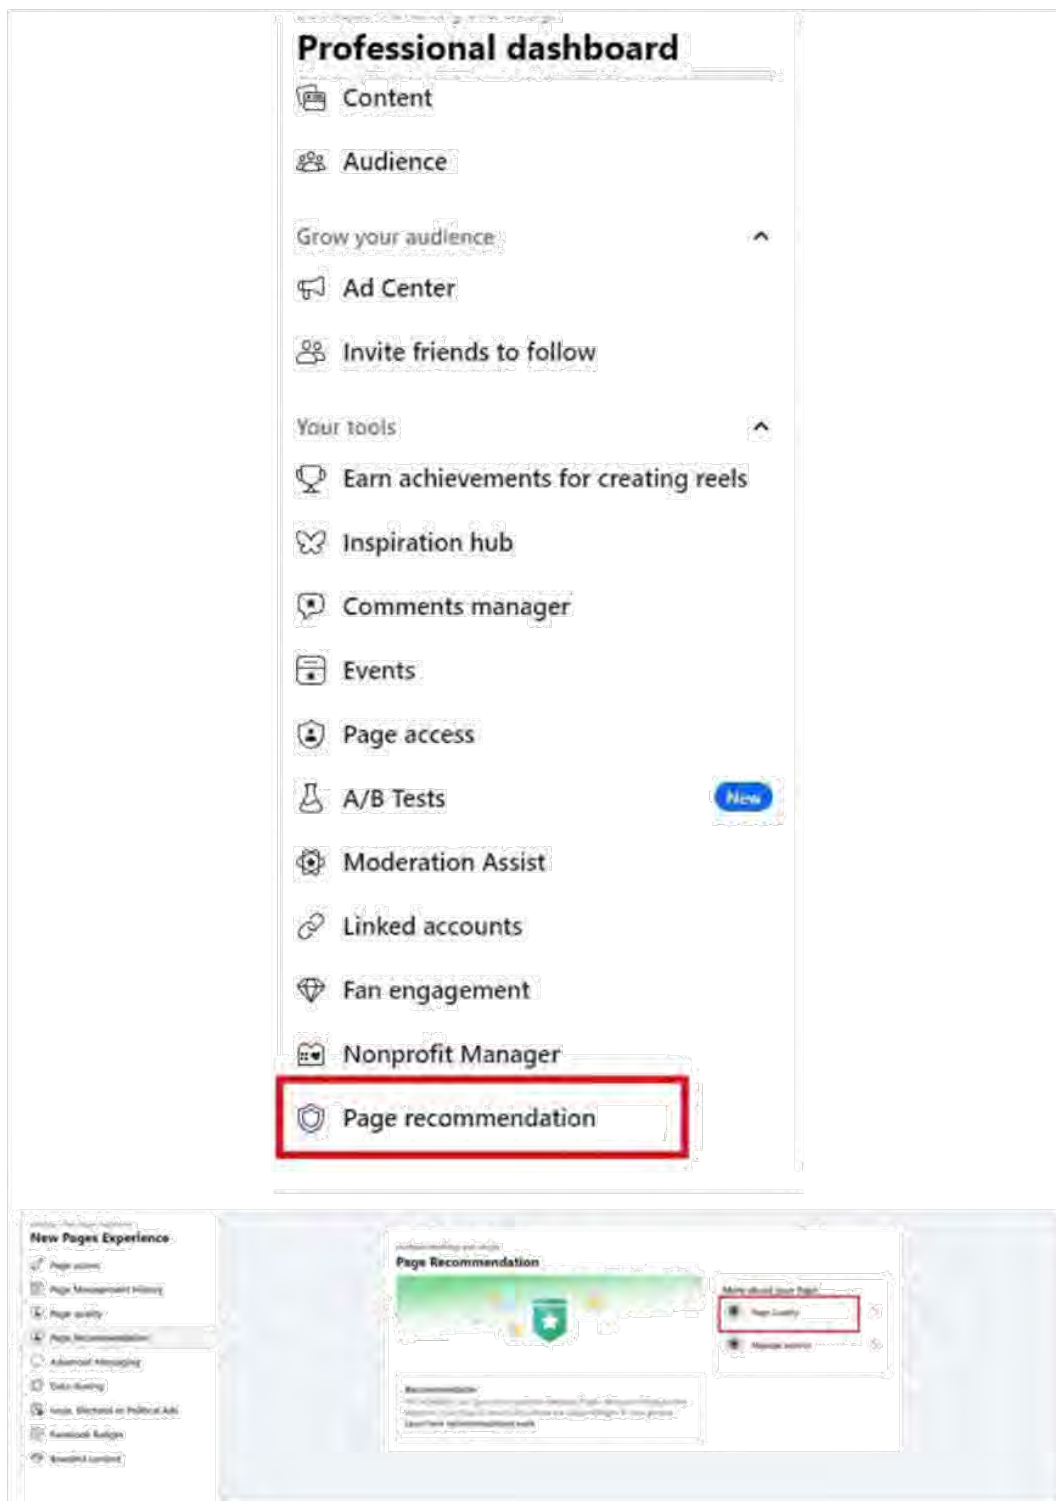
Professional dashboard

Content

Audience

Grow your audience

Ad Center

Invite friends to follow

Your tools

Earn achievements for creating reels

Inspiration hub

Comments manager

Events

Page access

A/B Tests New

Moderation Assist

Linked accounts

Fan engagement

Nonprofit Manager

Page recommendation

New Pages Experience

Page access

Page Management History

Page quality

Page Recommendation

Advanced Messaging

Data sharing

Issue, Electoral or Political Ads

Facebook Badges

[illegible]

Page Recommendation

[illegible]

Recommendation

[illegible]

Learn how recommendations work

More about your Page

Page Quality

Manage access